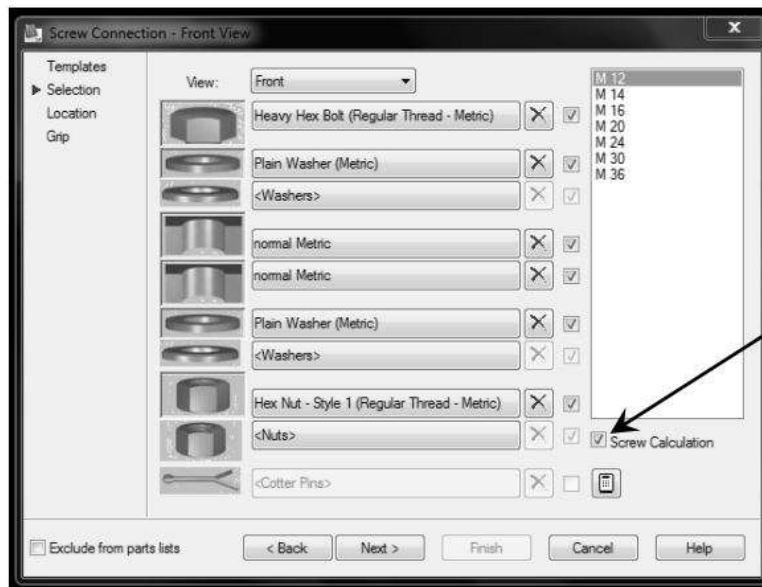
Screw Connection - Front View

Templates
Selection
Location
Grip

View: Front

Heavy Hex Bolt (Regular Thread - Metric)
Plain Washer (Metric)
<Washers>
normal Metric
normal Metric
Plain Washer (Metric)
<Washers>
Hex Nut - Style 1 (Regular Thread - Metric)
<Nuts>
<Cotter Pins>

M 12
M 14
M 16
M 20
M 24
M 30
M 36

Screw Calculation

Exclude from parts lists

< Back
Next >
Finish
Cancel
Help